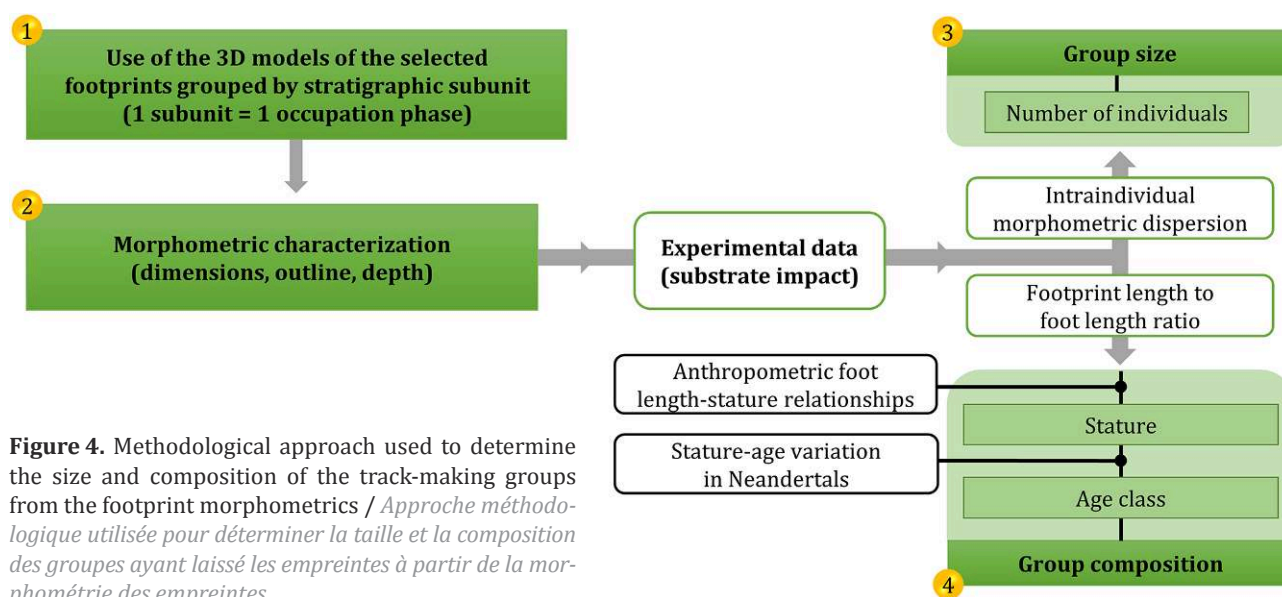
1

Use of the 3D models of the selected footprints grouped by stratigraphic subunit (1 subunit = 1 occupation phase)

2

Morphometric characterization (dimensions, outline, depth)

Experimental data (substrate impact)

3

Group size

Number of individuals

Intraindividual morphometric dispersion

Footprint length to foot length ratio

Anthropometric foot length-stature relationships

Stature

Stature-age variation in Neandertals

Age class

Group composition

4

**Figure 4.** Methodological approach used to determine the size and composition of the track-making groups from the footprint morphometrics / *Approche méthodologique utilisée pour déterminer la taille et la composition des groupes ayant laissé les empreintes à partir de la morphométrie des empreintes.*